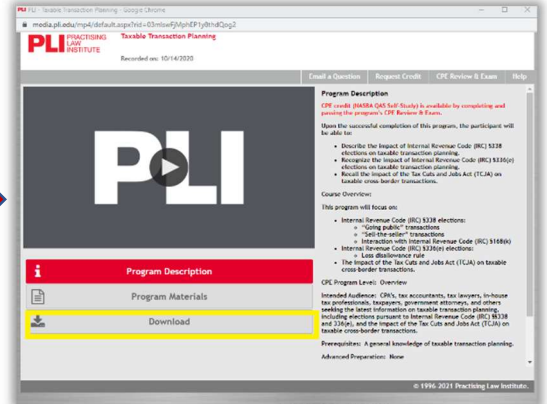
PLI - Taxable Transaction Planning - Google Chrome

media.pli.edu/mp4/default.aspx?rid=03mlsxFjMphEP1y8thdQog2

PLI PRACTISING LAW INSTITUTE

Taxable Transaction Planning

Recorded on: 10/14/2020

Email a Question | Request Credit | CPE Review & Exam | Help

PLI

Program Description

Program Materials

Download

Program Description

CPE credit (NASBA QAS Self-Study) is available by completing and passing the program's CPE Review & Exam.

Upon the successful completion of this program, the participant will be able to:

- Describe the impact of Internal Revenue Code (IRC) §338 elections on taxable transaction planning.
- Recognize the impact of Internal Revenue Code (IRC) §336(e) elections on taxable transaction planning.
- Recall the impact of the Tax Cuts and Jobs Act (TCJA) on taxable cross-border transactions.

Course Overview:

This program will focus on:

- Internal Revenue Code (IRC) §338 elections:
  - "Going public" transactions
  - "Sell-the-seller" transactions
  - Interaction with Internal Revenue Code (IRC) §168(k)
- Internal Revenue Code (IRC) §336(e) elections:
  - Loss disallowance rule
- The impact of the Tax Cuts and Jobs Act (TCJA) on taxable cross-border transactions.

CPE Program Level: Overview

Intended Audience: CPA's, tax accountants, tax lawyers, in-house tax professionals, taxpayers, government attorneys, and others seeking the latest information on taxable transaction planning, including elections pursuant to Internal Revenue Code (IRC) §§338 and 336(e), and the impact of the Tax Cuts and Jobs Act (TCJA) on taxable cross-border transactions.

Prerequisites: A general knowledge of taxable transaction planning.

Advanced Preparation: None

© 1996-2021 Practising Law Institute.